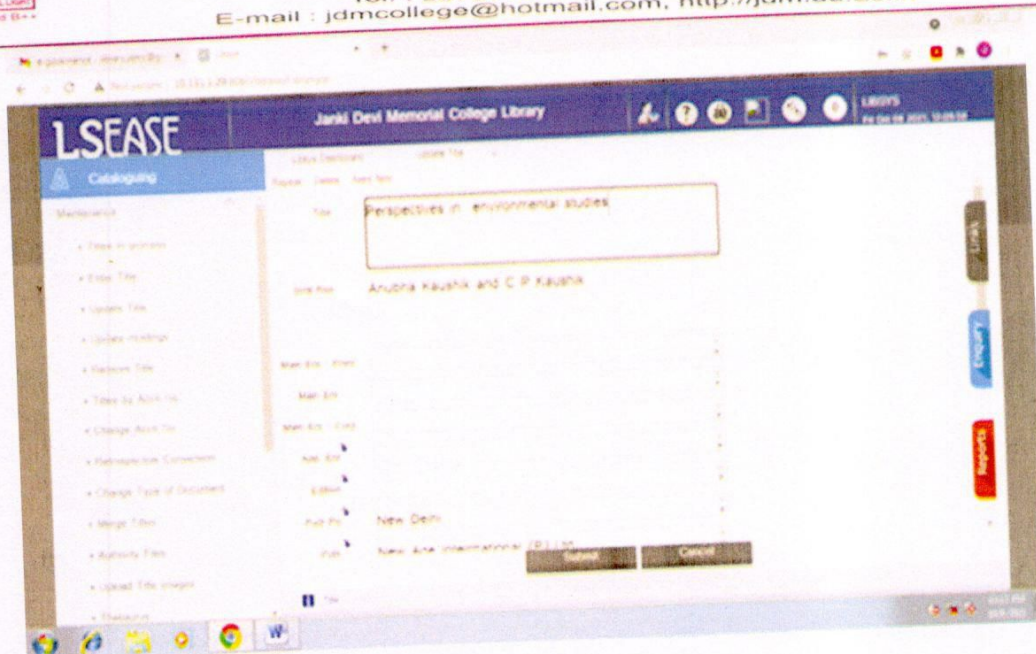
E-mail : jdmcollege@hotmail.com, http://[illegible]

LSEASE

Janki Devi Memorial College Library

LIBSYS

Cataloguing

Maintenance

Title

Perspectives in environmental studies

Anubha Kaushik and C P Kaushik

Main Ent

New Delhi

New Age International (P) Ltd

Submit

Cancel

Enquiry

Reports